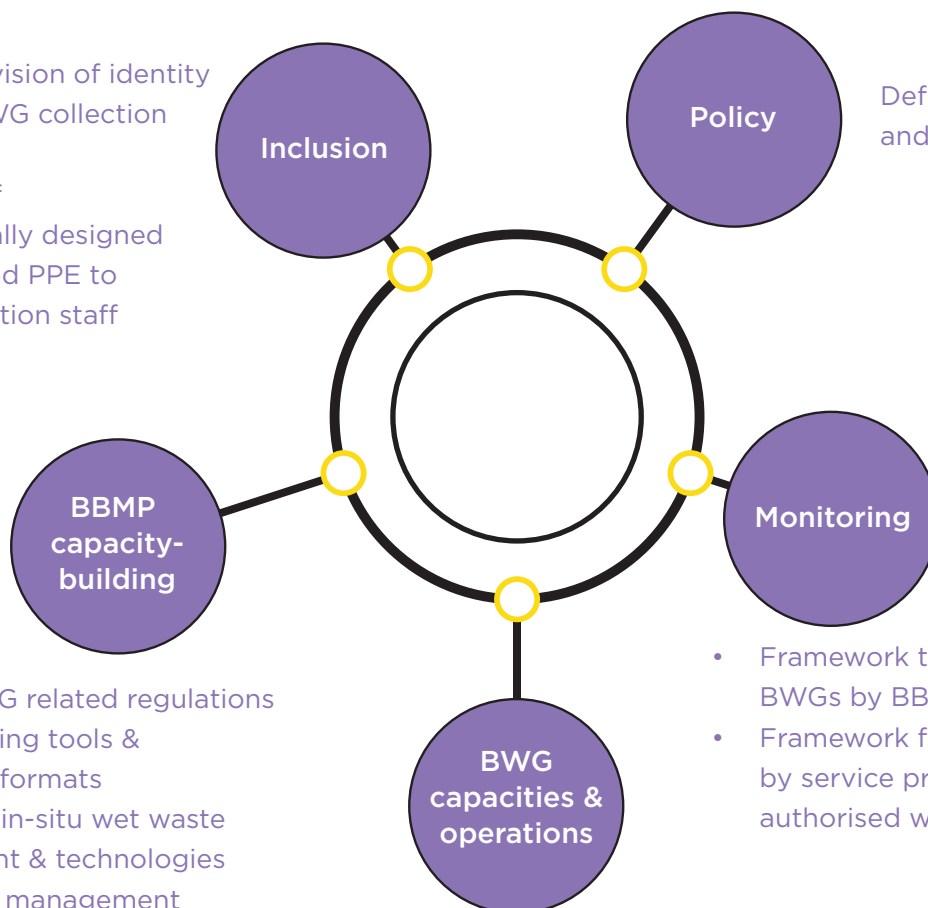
vision of identity
VG collection

lly designed
d PPE to
tion staff

Inclusion

Policy

Def
and

BBMP capacity-building

Monitoring

BWG capacities & operations

G related regulations
ing tools &
formats
in-situ wet waste
nt & technologies
management

• Framework t
BWGs by BB
• Framework f
by service pr
authorised w